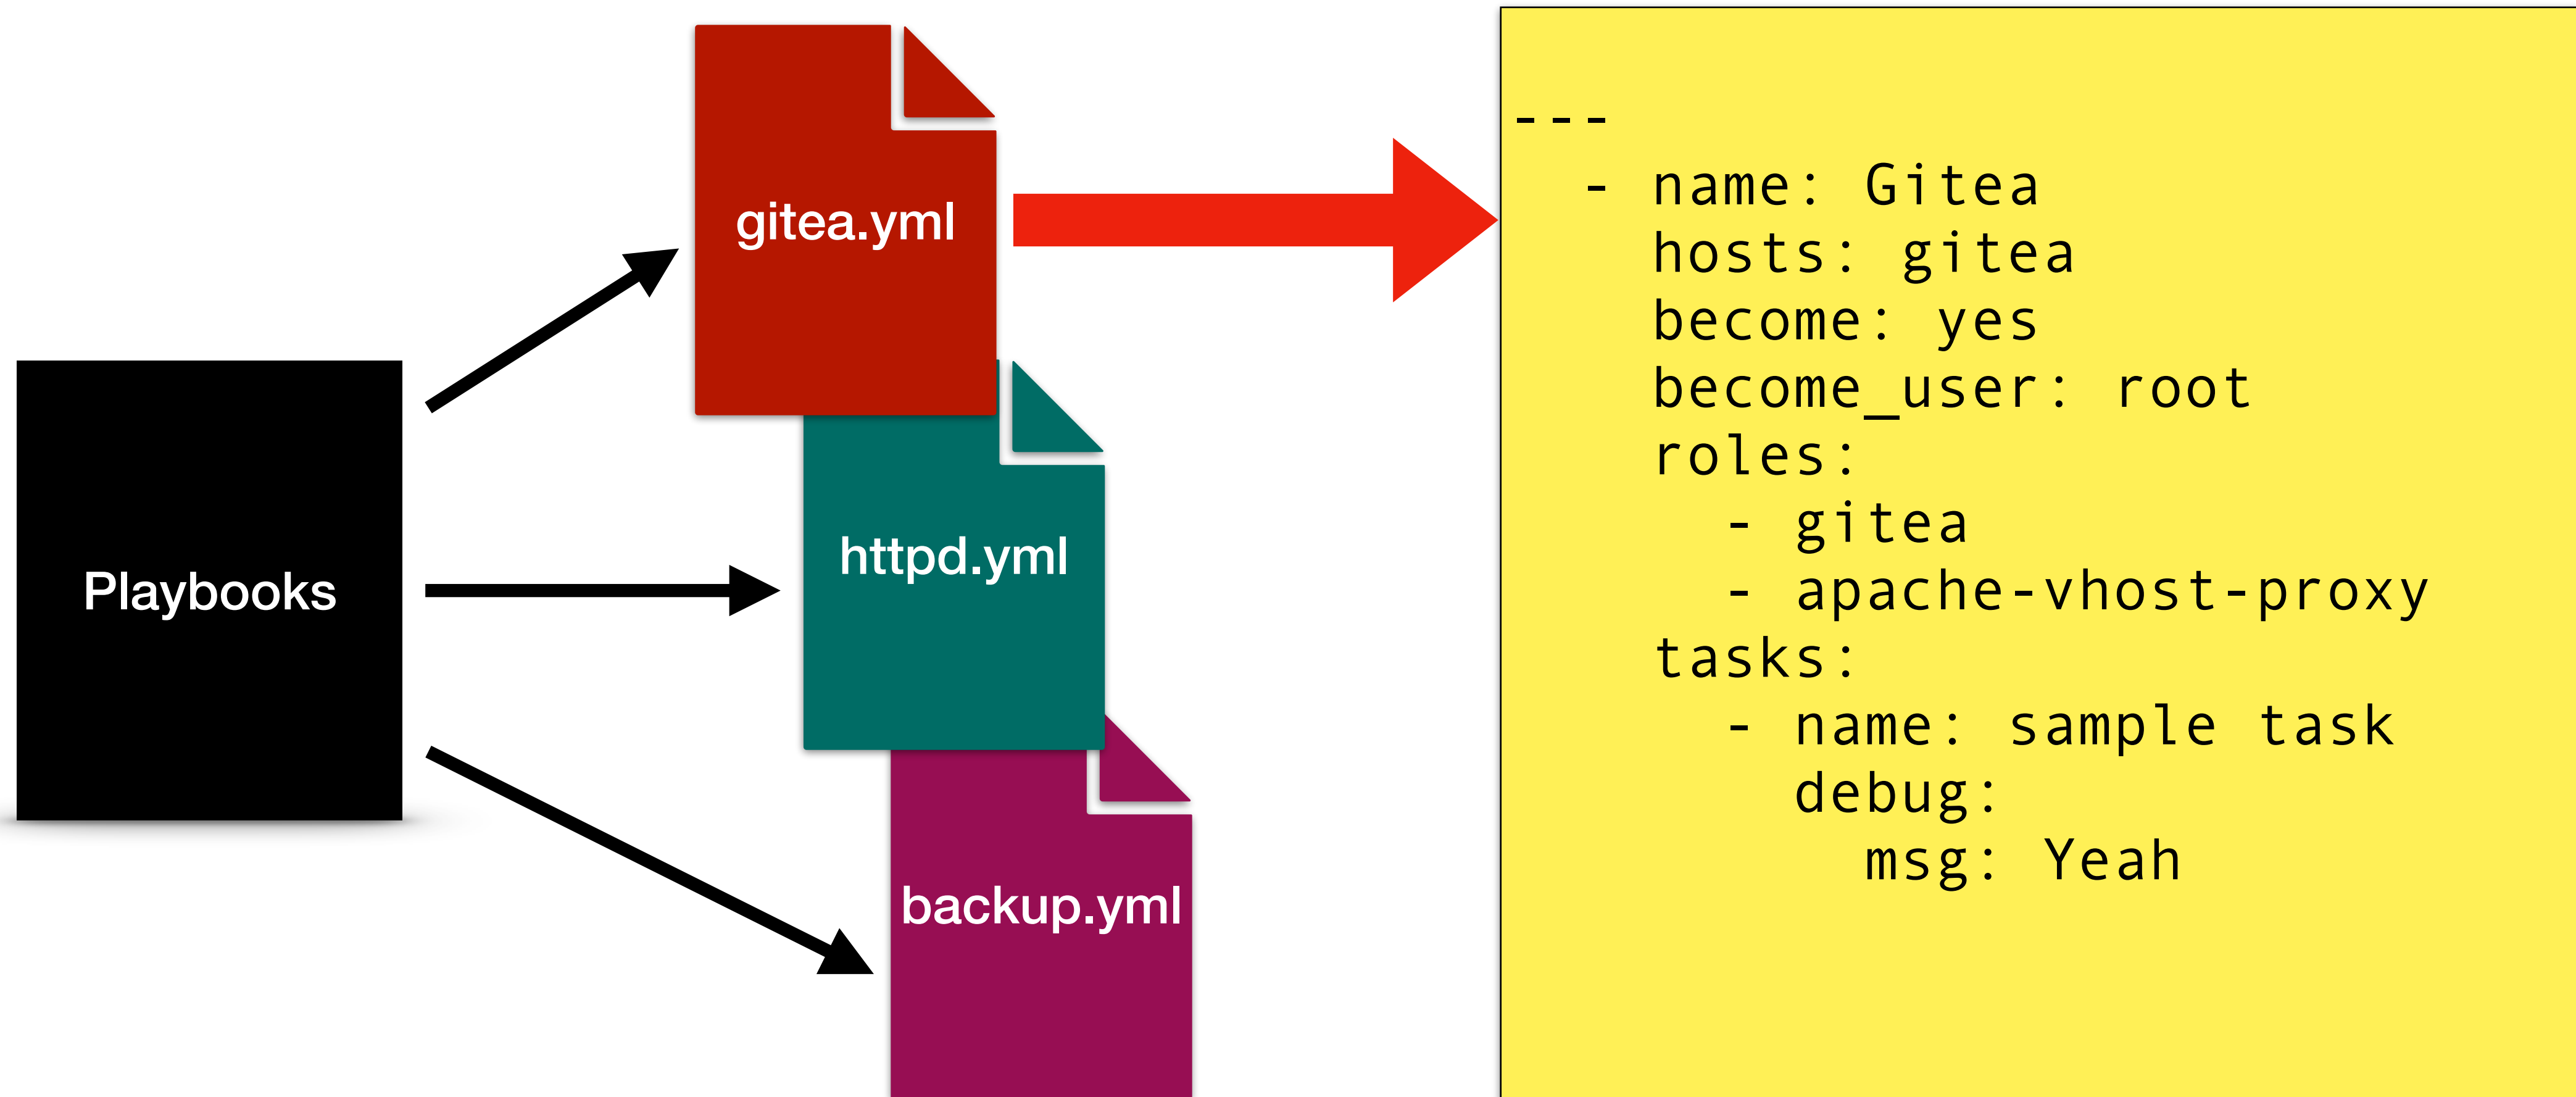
Playbooks

gitea.yml

httpd.yml

backup.yml

---
 - name: Gitea
   hosts: gitea
   become: yes
   become_user: root
   roles:
     - gitea
     - apache-vhost-proxy
   tasks:
     - name: sample task
       debug:
         msg: Yeah